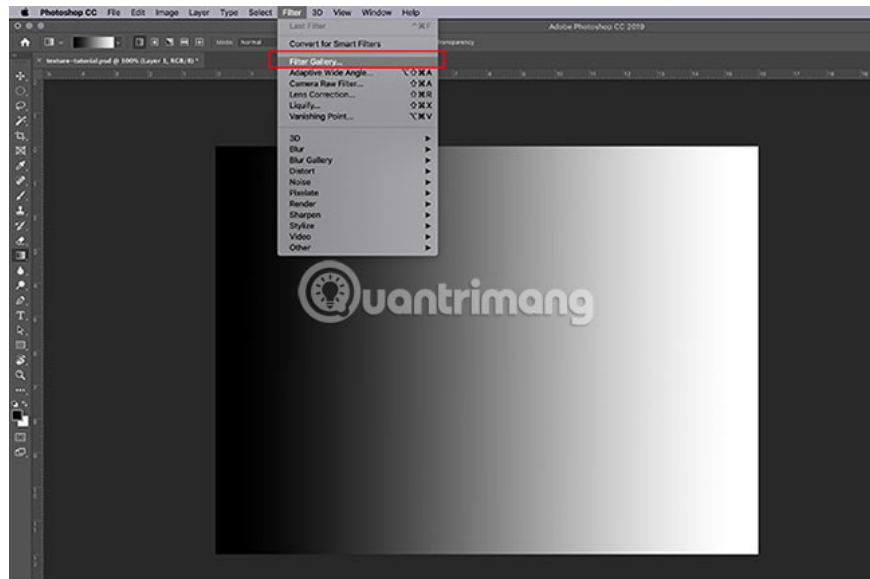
Photoshop CC File Edit Image Layer Type Select Filter 3D View Window Help

Adobe Photoshop CC 2019

Mode: Normal

Transparency

texture-tutorial.psd @ 100% (Layer 1, RGB/8) *

Last Filter ^⌘F

Convert for Smart Filters

Filter Gallery...

Adaptive Wide Angle... ⌥⇧⌘A

Camera Raw Filter... ⇧⌘A

Lens Correction... ⇧⌘R

Liquify... ⇧⌘X

Vanishing Point... ⌥⌘V

3D

Blur

Blur Gallery

Distort

Noise

Pixelate

Render

Sharpen

Stylize

Video

Other

Quantrimang